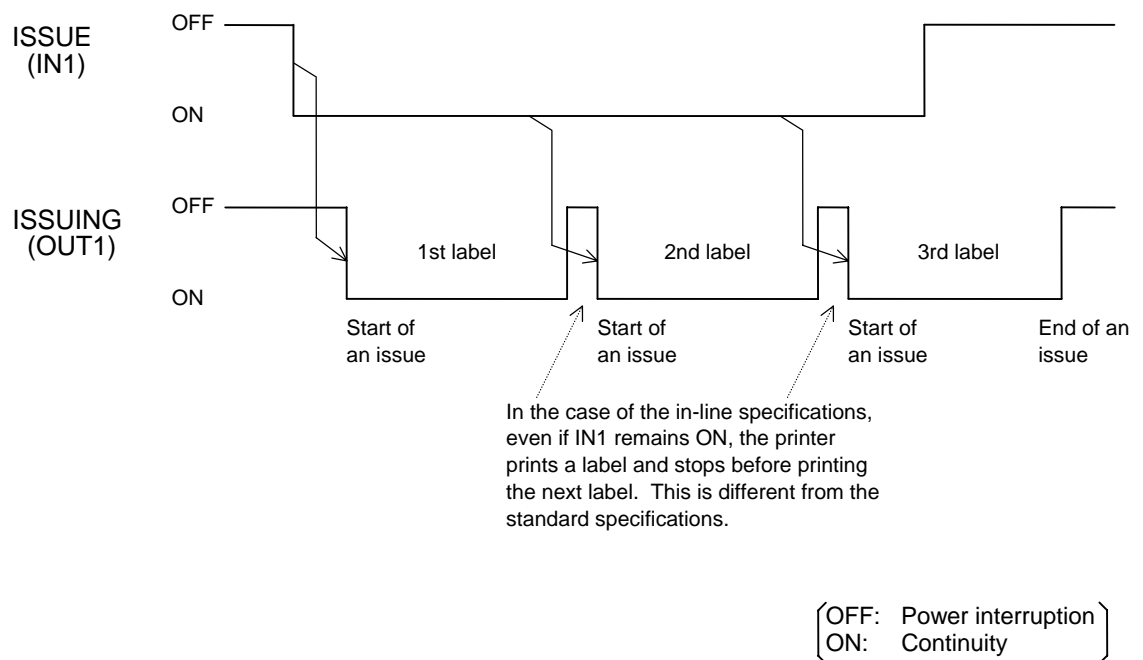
ISSUE (IN1)

OFF

ON

ISSUING (OUT1)

OFF

ON

1st label

2nd label

3rd label

Start of an issue

Start of an issue

Start of an issue

End of an issue

In the case of the in-line specifications, even if IN1 remains ON, the printer prints a label and stops before printing the next label. This is different from the standard specifications.

OFF: Power interruption
ON: Continuity